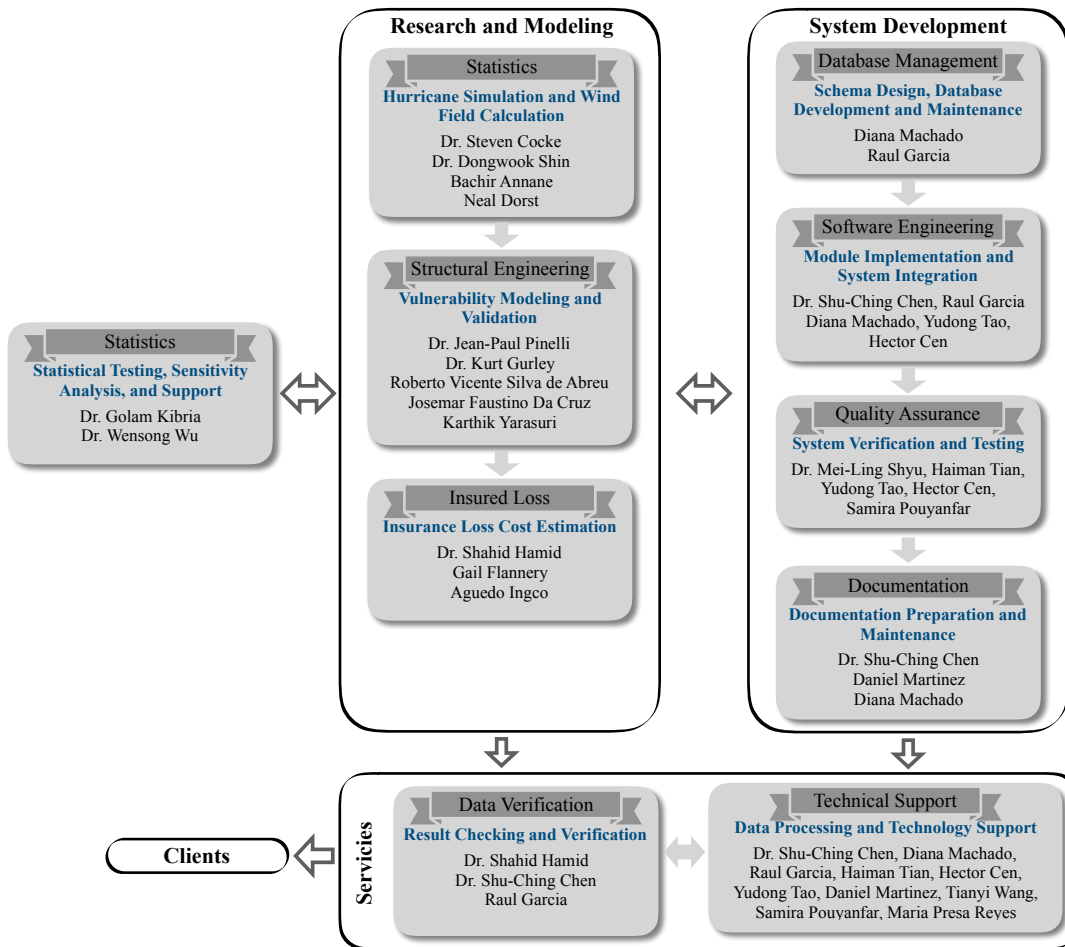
Research and Modeling

Statistics
Hurricane Simulation and Wind Field Calculation
Dr. Steven Cocke
Dr. Dongwook Shin
Bachir Annane
Neal Dorst

Structural Engineering
Vulnerability Modeling and Validation
Dr. Jean-Paul Pinelli
Dr. Kurt Gurley
Roberto Vicente Silva de Abreu
Josemar Faustino Da Cruz
Karthik Yarasuri

Insured Loss
Insurance Loss Cost Estimation
Dr. Shahid Hamid
Gail Flannery
Aguedo Ingco

System Development

Database Management
Schema Design, Database Development and Maintenance
Diana Machado
Raul Garcia

Software Engineering
Module Implementation and System Integration
Dr. Shu-Ching Chen, Raul Garcia
Diana Machado, Yudong Tao,
Hector Cen

Quality Assurance
System Verification and Testing
Dr. Mei-Ling Shyu, Haiman Tian,
Yudong Tao, Hector Cen,
Samira Pouyanfar

Documentation
Documentation Preparation and Maintenance
Dr. Shu-Ching Chen
Daniel Martinez
Diana Machado

Statistics
Statistical Testing, Sensitivity Analysis, and Support
Dr. Golam Kibria
Dr. Wensong Wu

Servicies

Data Verification
Result Checking and Verification
Dr. Shahid Hamid
Dr. Shu-Ching Chen
Raul Garcia

Technical Support
Data Processing and Technology Support
Dr. Shu-Ching Chen, Diana Machado,
Raul Garcia, Haiman Tian, Hector Cen,
Yudong Tao, Daniel Martinez, Tianyi Wang,
Samira Pouyanfar, Maria Presa Reyes

Clients